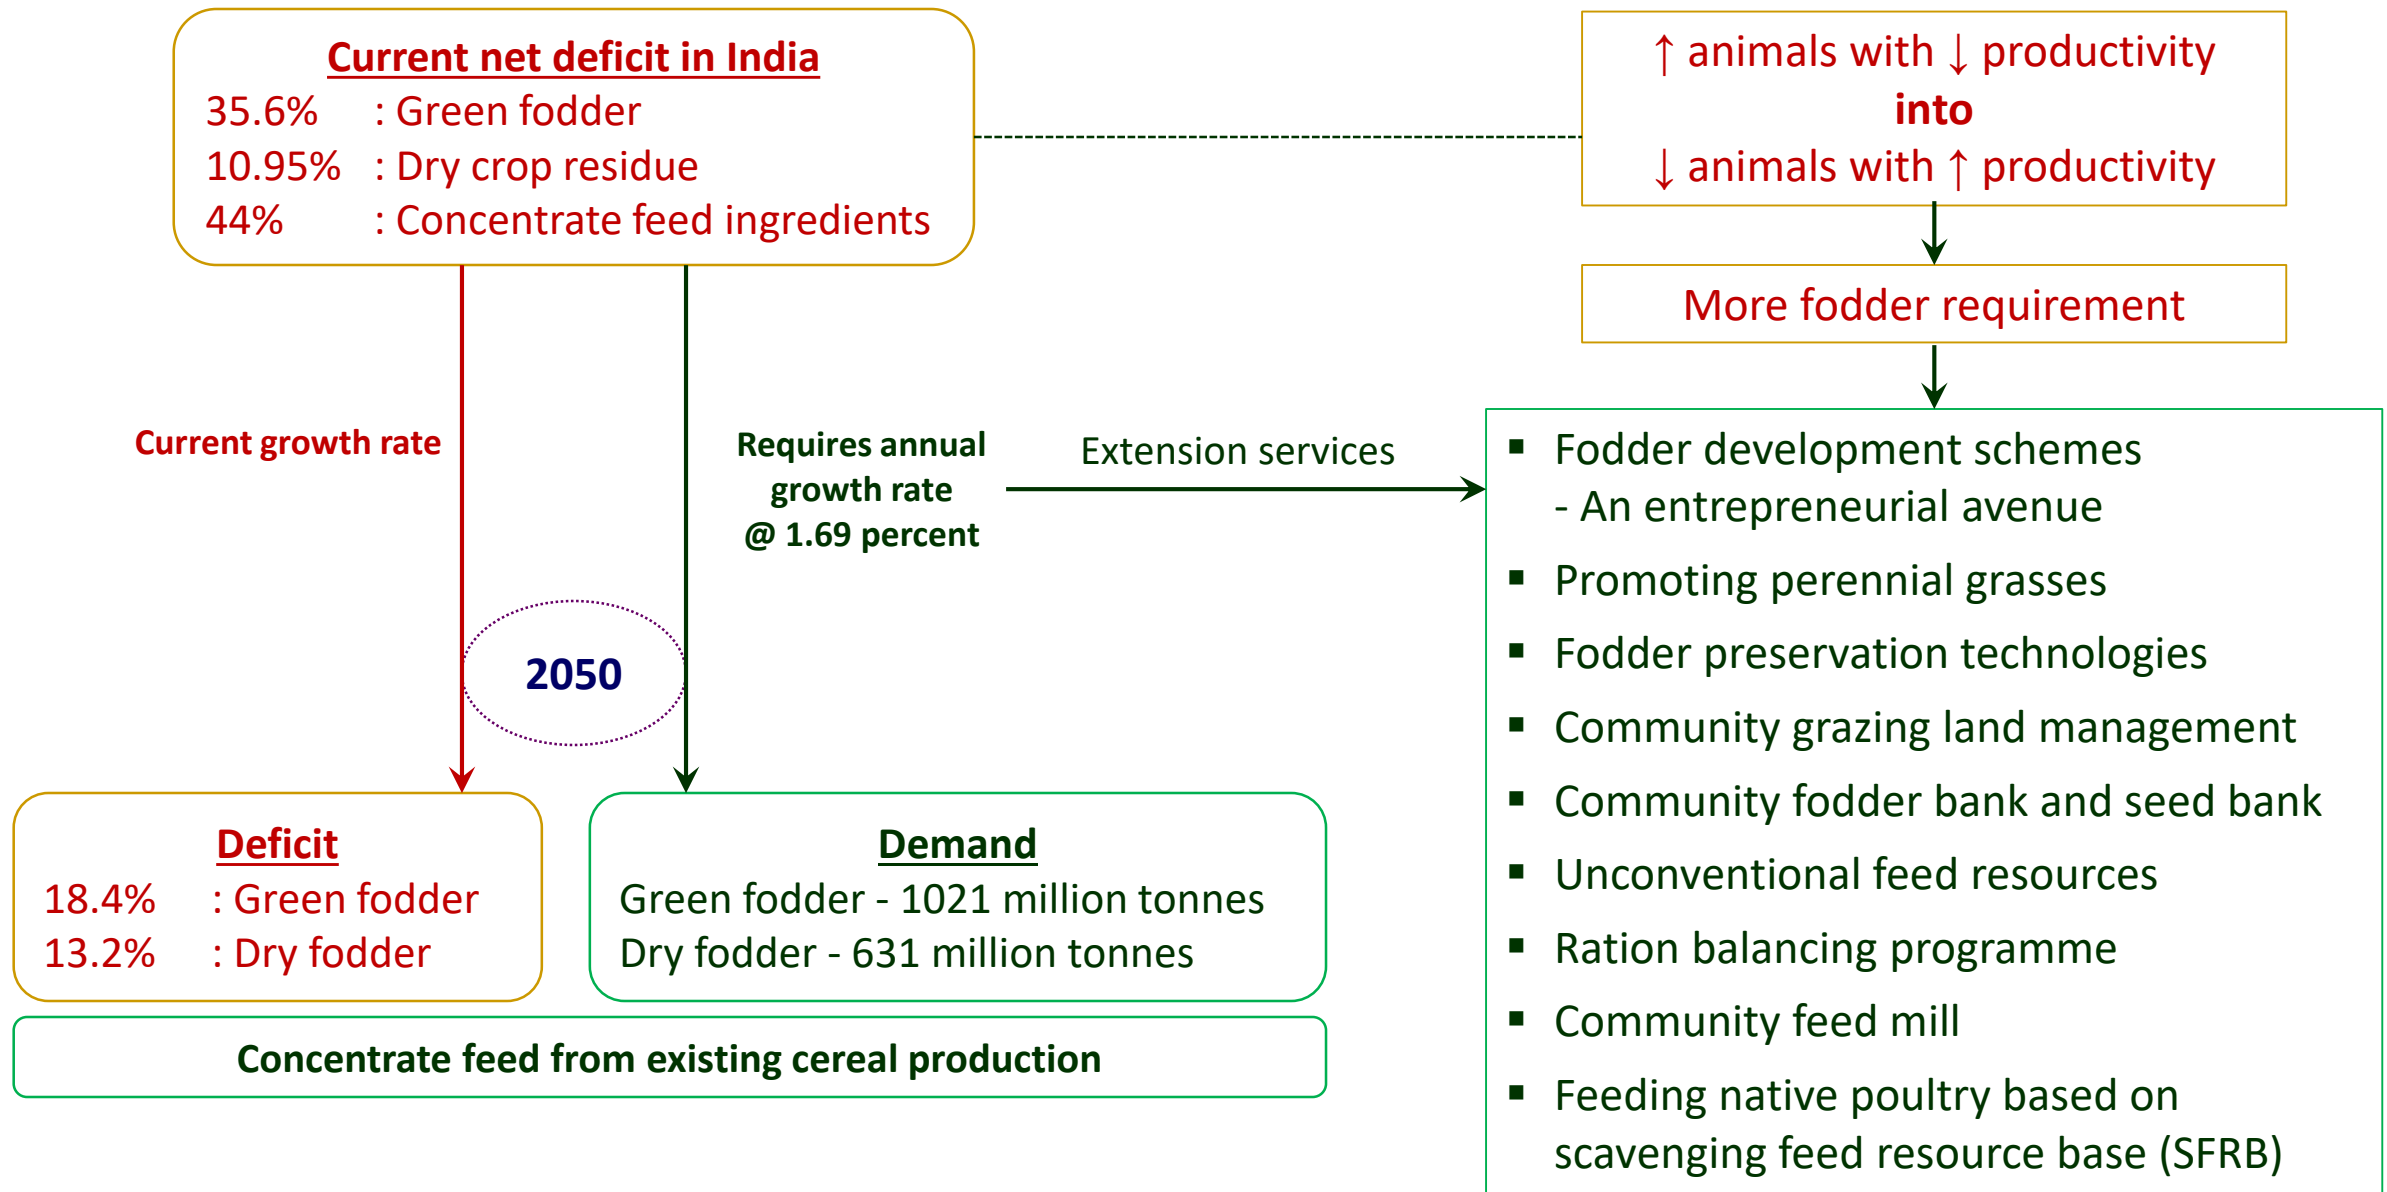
Current net deficit in India
35.6% : Green fodder
10.95% : Dry crop residue
44% : Concentrate feed ingredients

↑ animals with ↓ productivity
into
↓ animals with ↑ productivity

More fodder requirement

Current growth rate

Requires annual growth rate @ 1.69 percent

Extension services

▪ Fodder development schemes
- An entrepreneurial avenue
▪ Promoting perennial grasses
▪ Fodder preservation technologies
▪ Community grazing land management
▪ Community fodder bank and seed bank
▪ Unconventional feed resources
▪ Ration balancing programme
▪ Community feed mill
▪ Feeding native poultry based on scavenging feed resource base (SFRB)

2050

Deficit
18.4% : Green fodder
13.2% : Dry fodder

Demand
Green fodder - 1021 million tonnes
Dry fodder - 631 million tonnes

Concentrate feed from existing cereal production